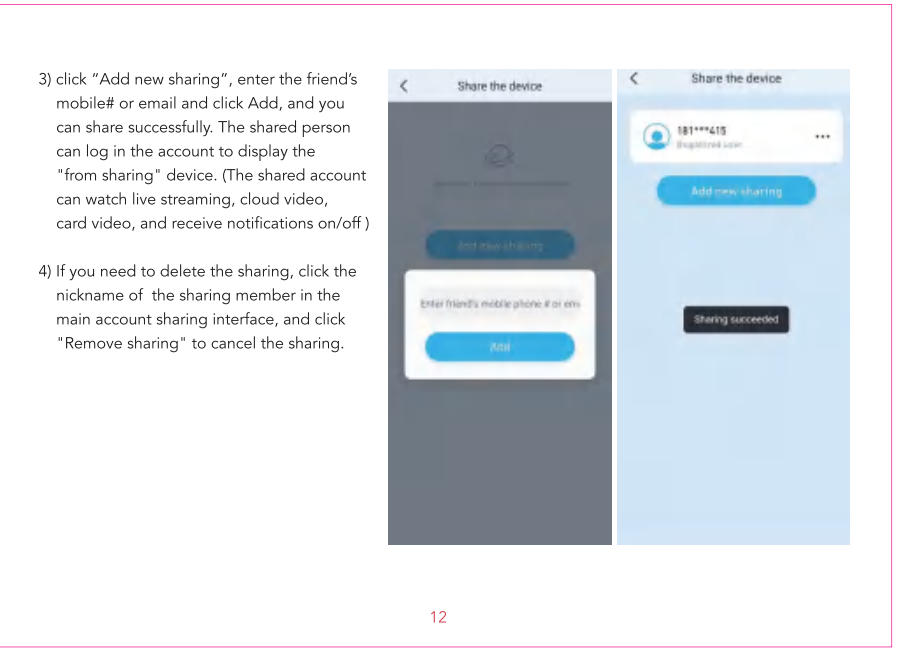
3) click “Add new sharing”, enter the friend’s mobile# or email and click Add, and you can share successfully. The shared person can log in the account to display the "from sharing" device. (The shared account can watch live streaming, cloud video, card video, and receive notifications on/off )

4) If you need to delete the sharing, click the nickname of the sharing member in the main account sharing interface, and click "Remove sharing" to cancel the sharing.

<

Share the device

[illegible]

Add new sharing

Enter friend's mobile phone # or em

Add

<

Share the device

181***415

Registered user

•••

Add new sharing

Sharing succeeded

12